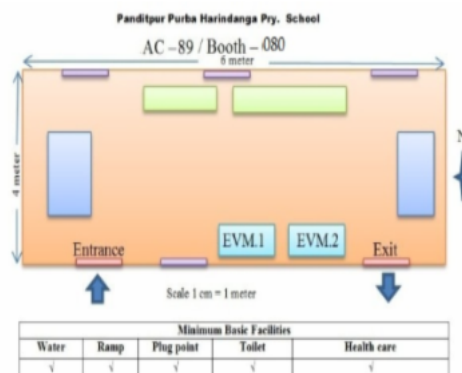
Panditpur Purba Harindanga Pry. School

AC –89 / Booth – 080

6 meter

4 meter

Entrance

EVM.1

EVM.2

Exit

N

Scale 1 cm = 1 meter

| Minimum Basic Facilities | | | | |
|---|---|---|---|---|
| Water | Ramp | Plug point | Toilet | Health care |
| √ | √ | √ | √ | √ |